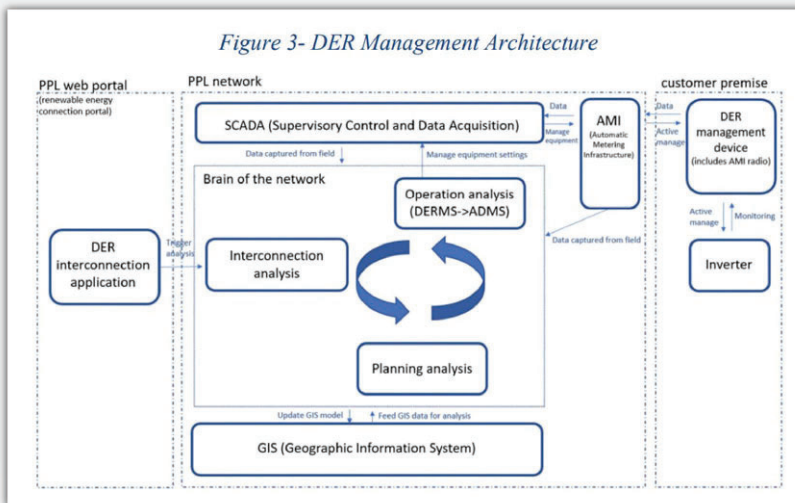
Figure 3- DER Management Architecture

PPL web portal
(renewable energy connection portal)

PPL network

customer premise

SCADA (Supervisory Control and Data Acquisition)

Data

Manage equipment

AMI
(Automatic Metering Infrastructure)

Data

Active manage

DER management device
(includes AMI radio)

Data captured from field

Manage equipment settings

Brain of the network

Operation analysis
(DERMS->ADMS)

DER interconnection application

Trigger analysis

Interconnection analysis

Data captured from field

Active manage

Monitoring

Inverter

Planning analysis

Update GIS model

Feed GIS data for analysis

GIS (Geographic Information System)